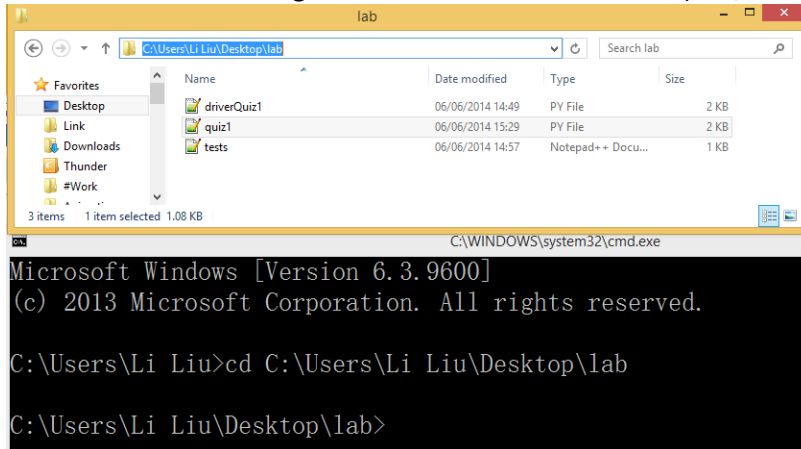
lab

C:\Users\Li Liu\Desktop\lab

Search lab

Favorites
Desktop
Link
Downloads
Thunder
#Work

| Name | Date modified | Type | Size |
|---|---|---|---|
| driverQuiz1 | 06/06/2014 14:49 | PY File | 2 KB |
| quiz1 | 06/06/2014 15:29 | PY File | 2 KB |
| tests | 06/06/2014 14:57 | Notepad++ Docu... | 1 KB |

3 items 1 item selected 1.08 KB

C:\WINDOWS\system32\cmd.exe

Microsoft Windows [Version 6.3.9600]
(c) 2013 Microsoft Corporation. All rights reserved.

C:\Users\Li Liu>cd C:\Users\Li Liu\Desktop\lab

C:\Users\Li Liu\Desktop\lab>